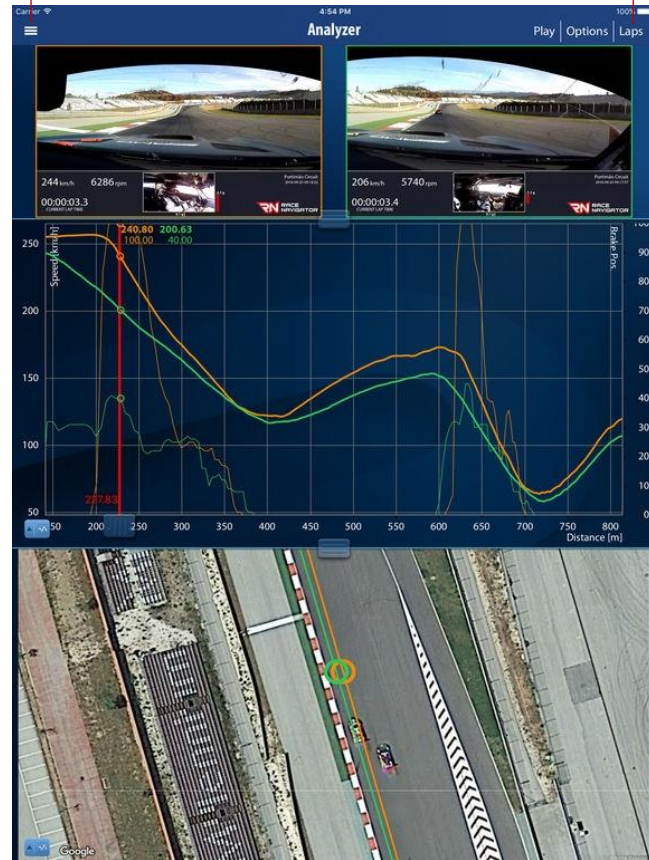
Carrier
4:54 PM
100%
Analyzer
Play | Options | Laps

244 km/h 6286 rpm
00:00:03.3
CURRENT LAP TIME
Portimão Circuit
RN RACE NAVIGATOR

206 km/h 5740 rpm
00:00:03.4
CURRENT LAP TIME
Portimão Circuit
RN RACE NAVIGATOR

Speed [km/h]
240.80 200.63
100.00 40.00
Brake Pos.
250
200
150
100
50
90
80
70
60
50
40
30
20
10
0
227.83
50 200 250 300 350 400 450 500 550 600 650 700 750 800
Distance [m]

Google